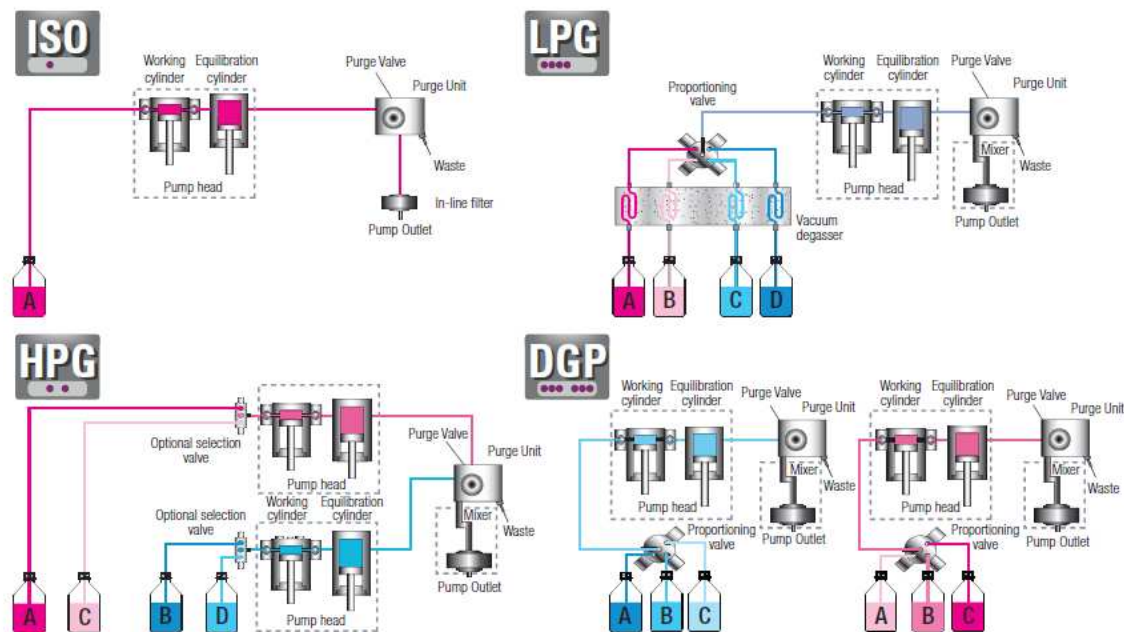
ISO

Working cylinder
Equilibration cylinder
Purge Valve
Purge Unit
Waste
Pump head
In-line filter
Pump Outlet
A

LPG

Proportioning valve
Working cylinder
Equilibration cylinder
Purge Valve
Purge Unit
Mixer
Waste
Pump head
Vacuum degasser
Pump Outlet
A
B
C
D

HPG

Optional selection valve
Pump head
Purge Valve
Purge Unit
Optional selection valve
Working cylinder
Equilibration cylinder
Mixer
Waste
Pump head
Pump Outlet
A
C
B
D

DGP

Working cylinder
Equilibration cylinder
Purge Valve
Purge Unit
Mixer
Waste
Pump head
Proportioning valve
Pump Outlet
A
B
C

Working cylinder
Equilibration cylinder
Purge Valve
Purge Unit
Mixer
Waste
Pump head
Proportioning valve
Pump Outlet
A
B
C